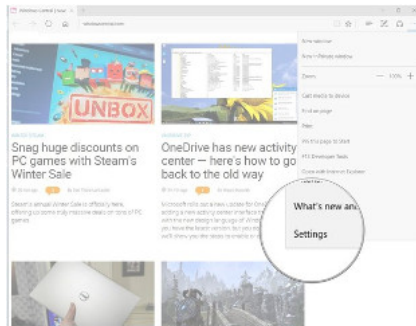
Windows Central | News

UNBOX

Snag huge discounts on PC games with Steam's Winter Sale

OneDrive has new activity center — here's how to get back to the old one

New window

New InPrivate window

Zoom

— 100% +

Cast media to device

Find on page

Print

Pin this page to Start

F12 Developer Tools

Open with Internet Explorer

What's new an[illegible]

Settings